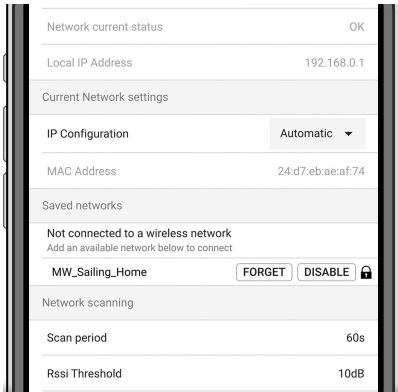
Network current status
OK

Local IP Address
192.168.0.1

Current Network settings

IP Configuration
Automatic

MAC Address
24:d7:eb:ae:af:74

Saved networks

Not connected to a wireless network
Add an available network below to connect

MW_Sailing_Home
FORGET
DISABLE

Network scanning

Scan period
60s

Rssi Threshold
10dB